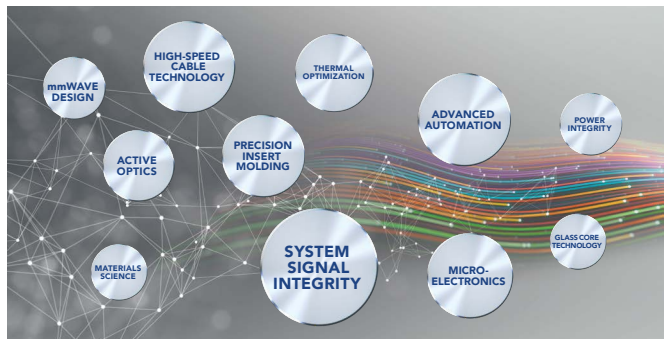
mmWAVE DESIGN

HIGH-SPEED CABLE TECHNOLOGY

THERMAL OPTIMIZATION

ADVANCED AUTOMATION

POWER INTEGRITY

ACTIVE OPTICS

PRECISION INSERT MOLDING

GLASS CORE TECHNOLOGY

MATERIALS SCIENCE

SYSTEM SIGNAL INTEGRITY

MICRO-ELECTRONICS